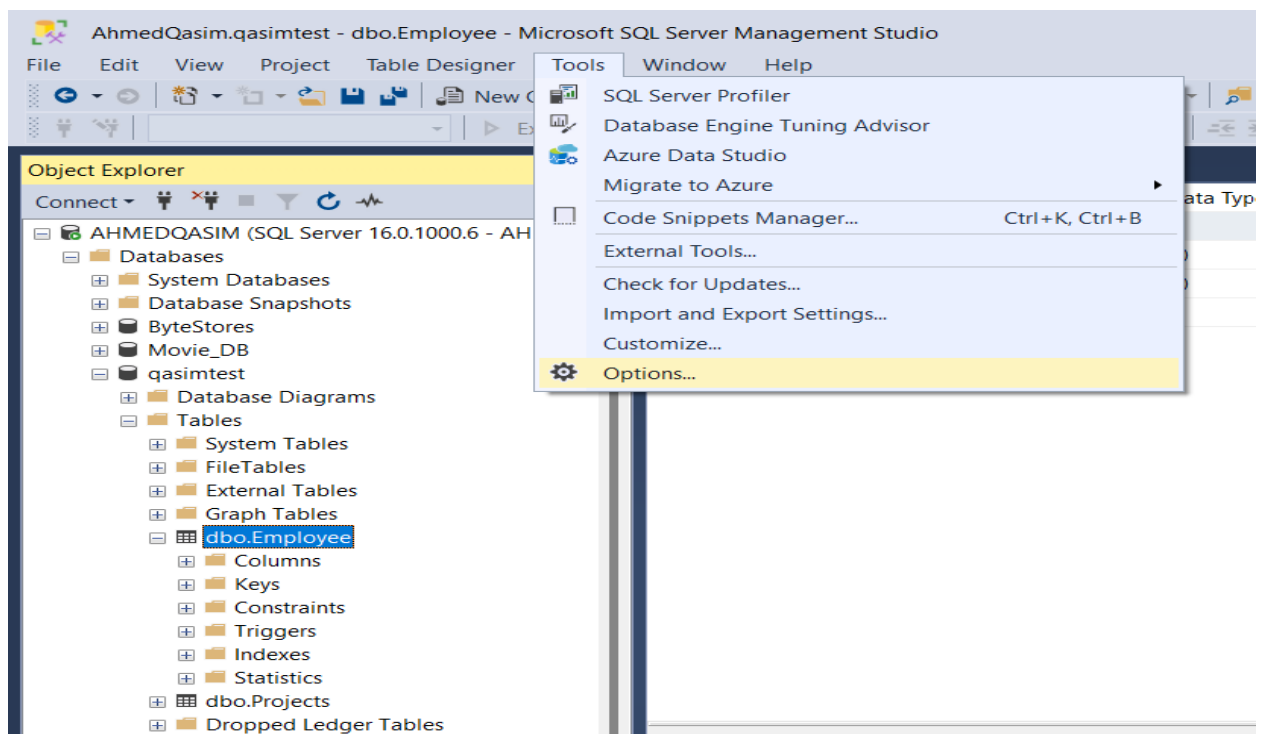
AhmedQasim.qasimtest - dbo.Employee - Microsoft SQL Server Management Studio

File Edit View Project Table Designer Tools Window Help

New C

Ex

Object Explorer

Connect

AHMEDQASIM (SQL Server 16.0.1000.6 - AH
Databases
System Databases
Database Snapshots
ByteStores
Movie_DB
qasimtest
Database Diagrams
Tables
System Tables
FileTables
External Tables
Graph Tables
dbo.Employee
Columns
Keys
Constraints
Triggers
Indexes
Statistics
dbo.Projects
Dropped Ledger Tables

SQL Server Profiler
Database Engine Tuning Advisor
Azure Data Studio
Migrate to Azure
Code Snippets Manager... Ctrl+K, Ctrl+B
External Tools...
Check for Updates...
Import and Export Settings...
Customize...
Options...

ata Typ